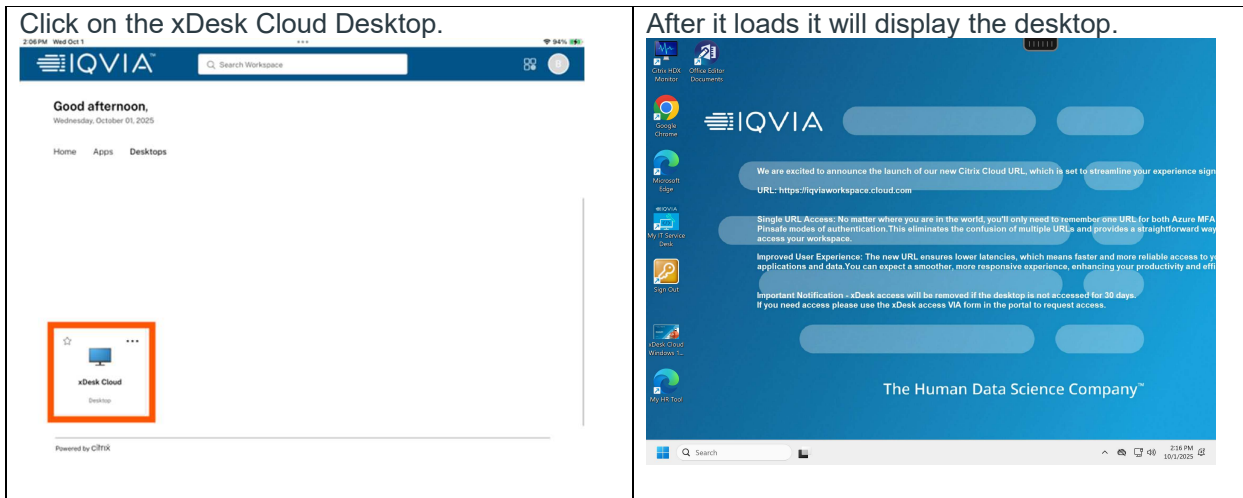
| Click on the xDesk Cloud Desktop. | After it loads it will display the desktop. |
|---|---|
| 2:06 PM Wed Oct 1 ••• 94% IQVIA Search Workspace Good afternoon, Wednesday, October 01, 2025 Home Apps Desktops xDesk Cloud Desktop Powered by citrix | Citrix HDX Monitor Office Editor Documents Google Chrome Microsoft Edge IQVIA My IT Service Desk Sign Out xDesk Cloud Windows 1... My HR Tool IQVIA We are excited to announce the launch of our new Citrix Cloud URL, which is set to streamline your experience sign URL: https://iqviaworkspace.cloud.com Single URL Access: No matter where you are in the world, you'll only need to remember one URL for both Azure MFA Pinsafe modes of authentication.This eliminates the confusion of multiple URLs and provides a straightforward way access your workspace. Improved User Experience: The new URL ensures lower latencies, which means faster and more reliable access to y applications and data.You can expect a smoother, more responsive experience, enhancing your productivity and effi Important Notification - xDesk access will be removed if the desktop is not accessed for 30 days. If you need access please use the xDesk access VIA form in the portal to request access. The Human Data Science Company™ Search 2:16 PM 10/1/2025 |